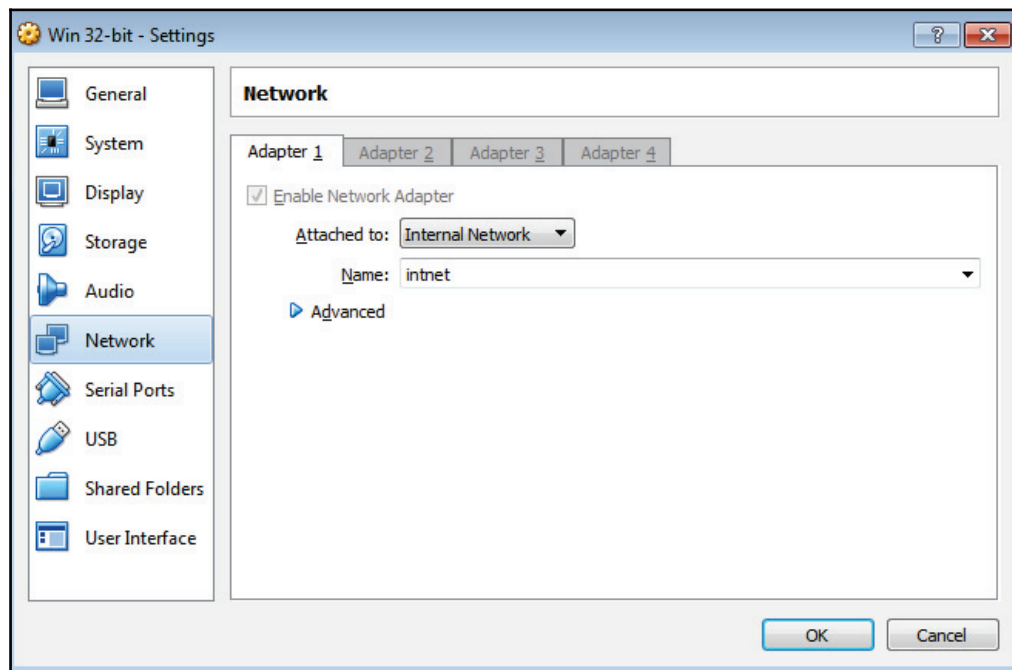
Win 32-bit - Settings

?

General
System
Display
Storage
Audio
Network
Serial Ports
USB
Shared Folders
User Interface

Network

Adapter 1 | Adapter 2 | Adapter 3 | Adapter 4

Enable Network Adapter

Attached to: Internal Network

Name: intnet

Advanced

OK Cancel